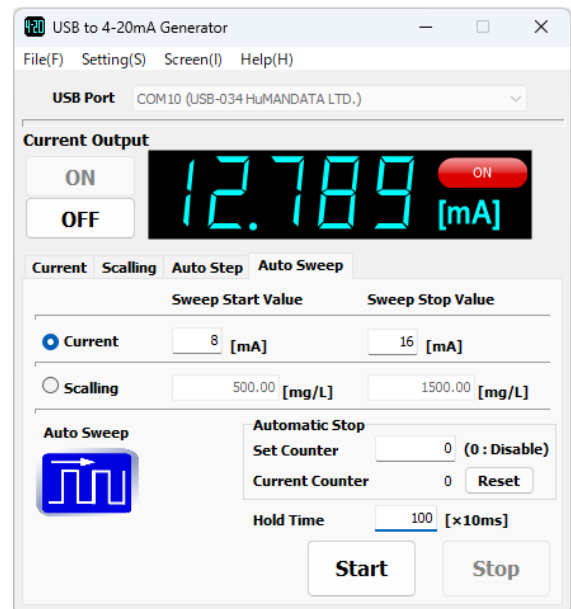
4-20 USB to 4-20mA Generator

File(F) Setting(S) Screen(I) Help(H)

USB Port COM10 (USB-034 HuMANDATA LTD.)

Current Output

ON

OFF

12.789

ON

[mA]

Current Scalling Auto Step Auto Sweep

Sweep Start Value Sweep Stop Value

Current 8 [mA] 16 [mA]

Scalling 500.00 [mg/L] 1500.00 [mg/L]

Auto Sweep

Automatic Stop

Set Counter 0 (0 : Disable)

Current Counter 0 Reset

Hold Time 100 [×10ms]

Start Stop